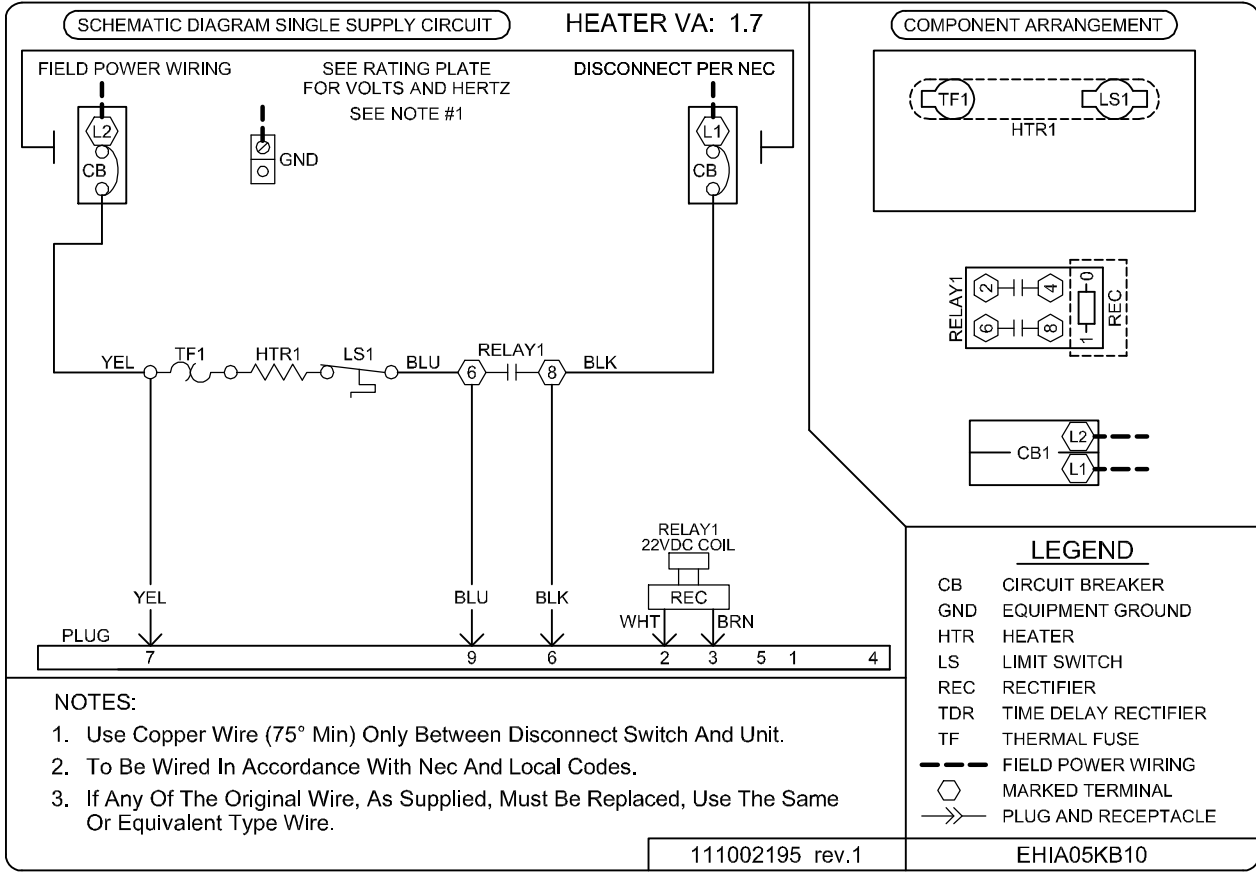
SCHEMATIC DIAGRAM SINGLE SUPPLY CIRCUIT

HEATER VA: 1.7

COMPONENT ARRANGEMENT

FIELD POWER WIRING

SEE RATING PLATE FOR VOLTS AND HERTZ SEE NOTE #1

DISCONNECT PER NEC

L2
CB
GND
L1
CB

TF1
LS1
HTR1

RELAY1
2
4
6
8
0
1
REC

YEL TF1 HTR1 LS1 BLU 6 RELAY1 8 BLK

L2
CB1
L1

RELAY1
22VDC COIL
REC

YEL
BLU
BLK
WHT
BRN

PLUG
7 9 6 2 3 5 1 4

LEGEND
| | |
|---|---|
| CB | CIRCUIT BREAKER |
| GND | EQUIPMENT GROUND |
| HTR | HEATER |
| LS | LIMIT SWITCH |
| REC | RECTIFIER |
| TDR | TIME DELAY RECTIFIER |
| TF | THERMAL FUSE |
| | FIELD POWER WIRING |
| | MARKED TERMINAL |
| | PLUG AND RECEPTACLE |

NOTES:
1. Use Copper Wire (75° Min) Only Between Disconnect Switch And Unit.
2. To Be Wired In Accordance With Nec And Local Codes.
3. If Any Of The Original Wire, As Supplied, Must Be Replaced, Use The Same Or Equivalent Type Wire.

111002195 rev.1

EHIA05KB10